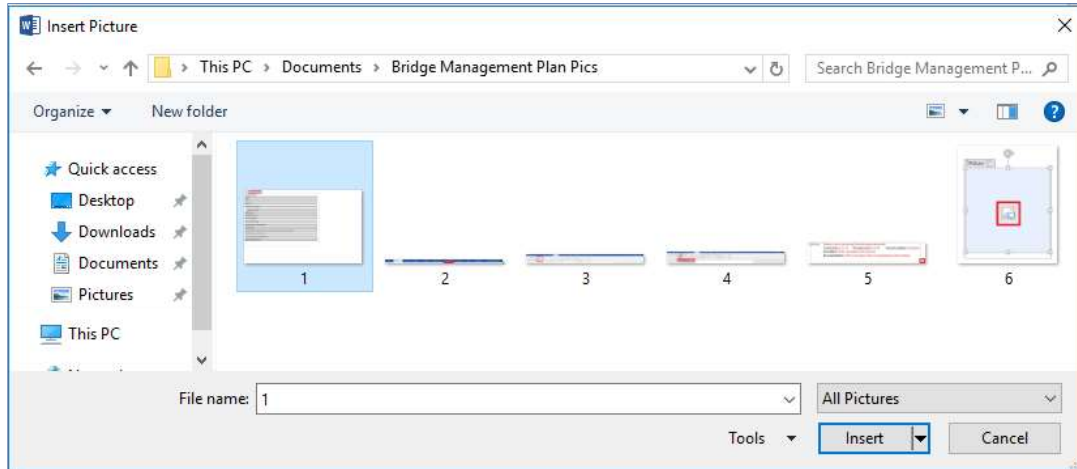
Insert Picture

This PC › Documents › Bridge Management Plan Pics

Search Bridge Management P...

Organize ▾ New folder

Quick access
Desktop
Downloads
Documents
Pictures
This PC
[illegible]

1
2
3
4
5
6

File name: 1

All Pictures

Tools ▾

Insert

Cancel